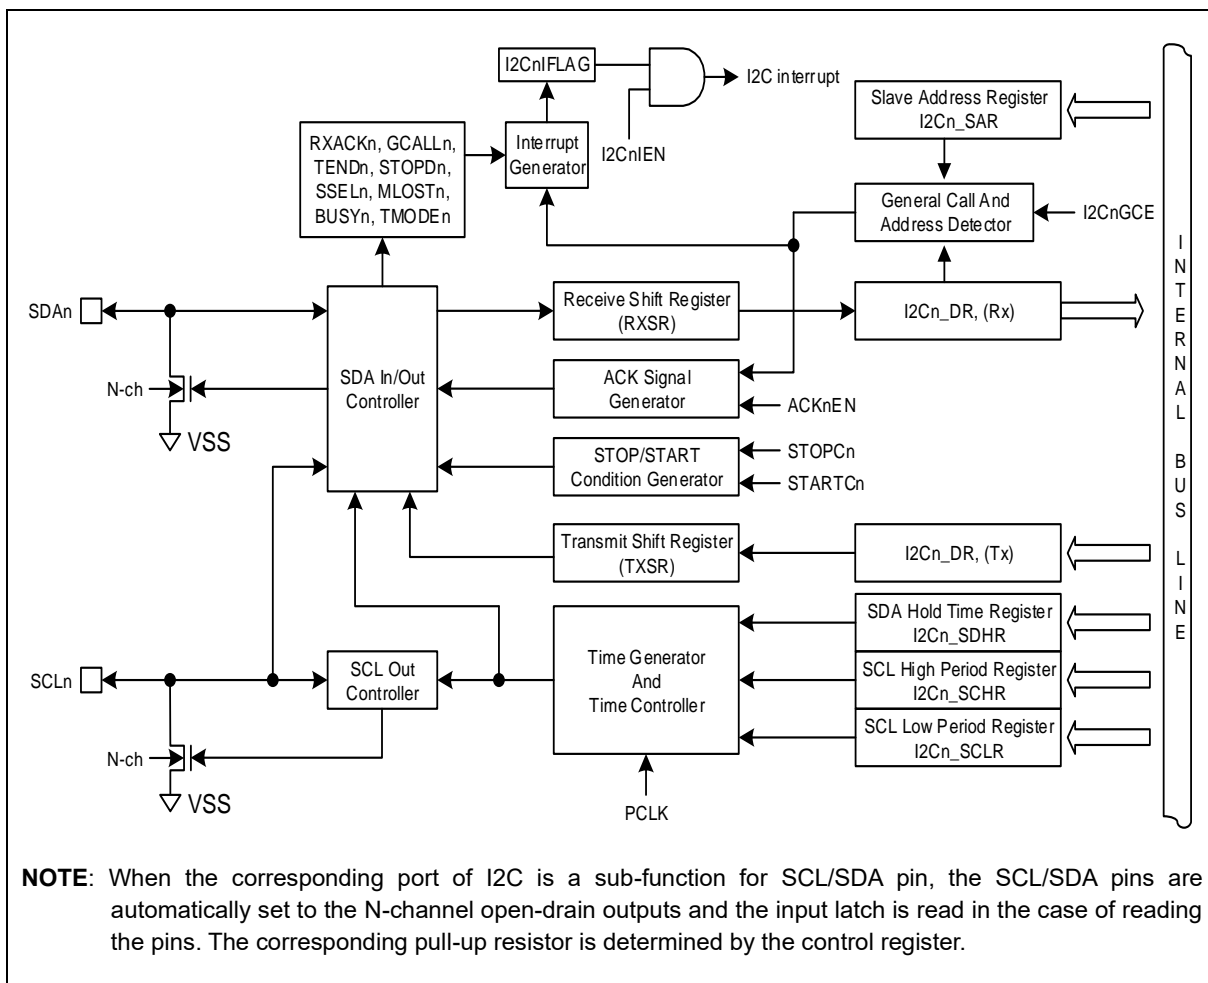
I2CnIFLAG

I2C interrupt

Slave Address Register
I2Cn_SAR

RXACKn, GCALLn, TENDn, STOPDn, SSELn, MLOSTn, BUSYn, TMODEn

Interrupt Generator

I2CnIEN

General Call And Address Detector

I2CnGCE

SDAn

SDA In/Out Controller

Receive Shift Register (RXSR)

I2Cn_DR, (Rx)

N-ch

VSS

ACK Signal Generator

ACKnEN

STOP/START Condition Generator

STOPCn

STARTCn

Transmit Shift Register (TXSR)

I2Cn_DR, (Tx)

SDA Hold Time Register
I2Cn_SDHR

SCLn

SCL Out Controller

Time Generator And Time Controller

SCL High Period Register
I2Cn_SCHR

SCL Low Period Register
I2Cn_SCLR

N-ch

VSS

PCLK

I N T E R N A L B U S L I N E

**NOTE**: When the corresponding port of I2C is a sub-function for SCL/SDA pin, the SCL/SDA pins are automatically set to the N-channel open-drain outputs and the input latch is read in the case of reading the pins. The corresponding pull-up resistor is determined by the control register.